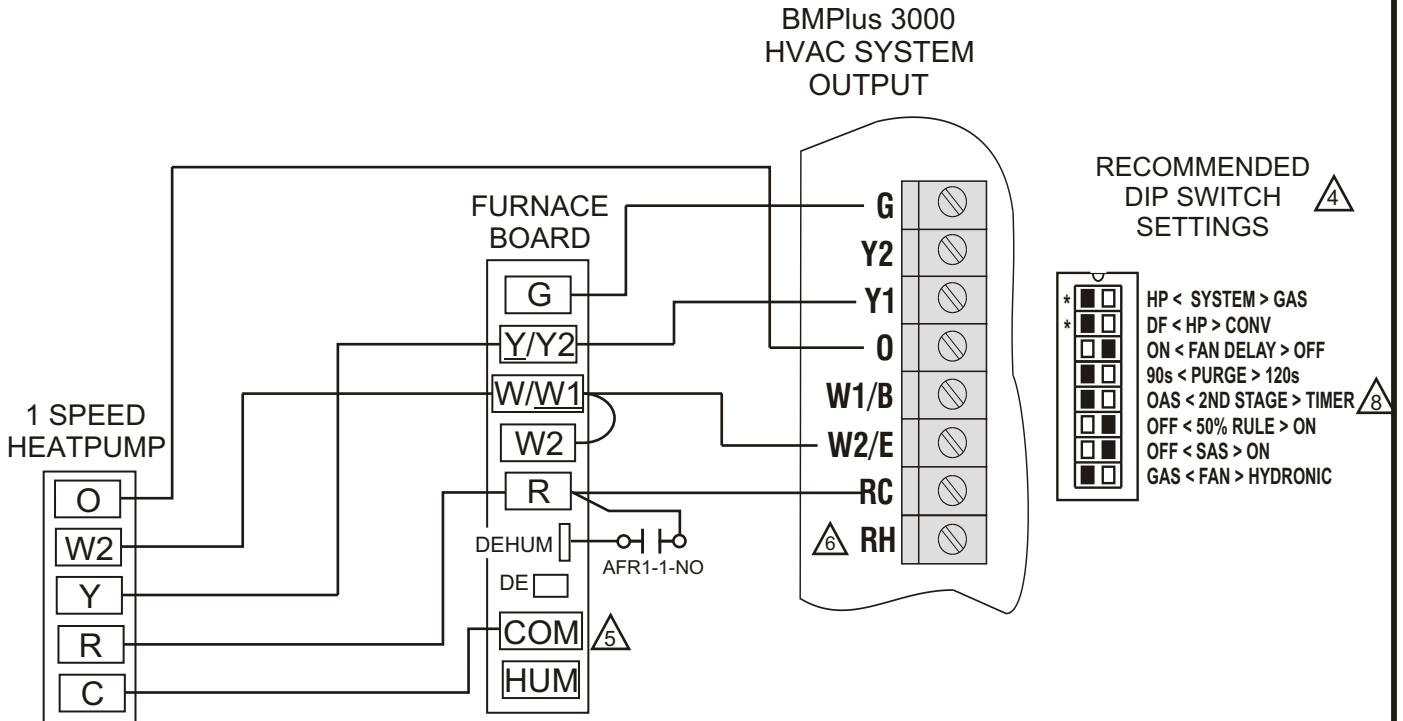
BMPlus 3000
HVAC SYSTEM
OUTPUT

RECOMMENDED
DIP SWITCH
SETTINGS 4

FURNACE
BOARD

G
Y2
Y1
O
W1/B
W2/E
RC
6 RH

G
Y/Y2
W/W1
W2
R
DEHUM
AFR1-1-NO
DE
COM 5
HUM

1 SPEED
HEATPUMP
O
W2
Y
R
C

* HP < SYSTEM > GAS
* DF < HP > CONV
ON < FAN DELAY > OFF
90s < PURGE > 120s
OAS < 2ND STAGE > TIMER 8
OFF < 50% RULE > ON
OFF < SAS > ON
GAS < FAN > HYDRONIC